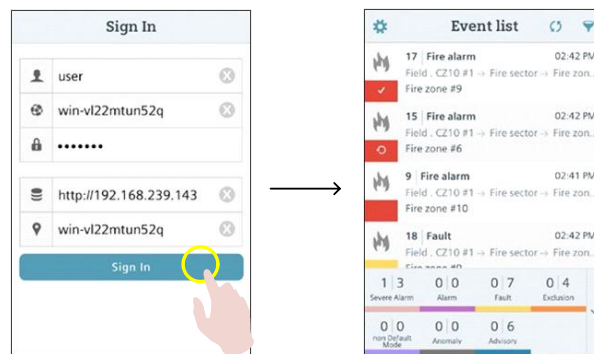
Sign In

user

win-vl22mtun52q

•••••••

http://192.168.239.143

win-vl22mtun52q

Sign In

Event list

17 | Fire alarm 02:42 PM
Field . CZ10 #1 → Fire sector → Fire zon...
Fire zone #9

15 | Fire alarm 02:42 PM
Field . CZ10 #1 → Fire sector → Fire zon...
Fire zone #6

9 | Fire alarm 02:41 PM
Field . CZ10 #1 → Fire sector → Fire zon...
Fire zone #10

18 | Fault 02:42 PM
Field . CZ10 #1 → Fire sector → Fire zon...
Fire zone #9

| 1 3 | 0 0 | 0 7 | 0 4 |
|---|---|---|---|
| Severe Alarm | Alarm | Fault | Exclusion |
| 0 0 | 0 0 | 0 6 | |
| non Default Mode | Anomaly | Advisory | |